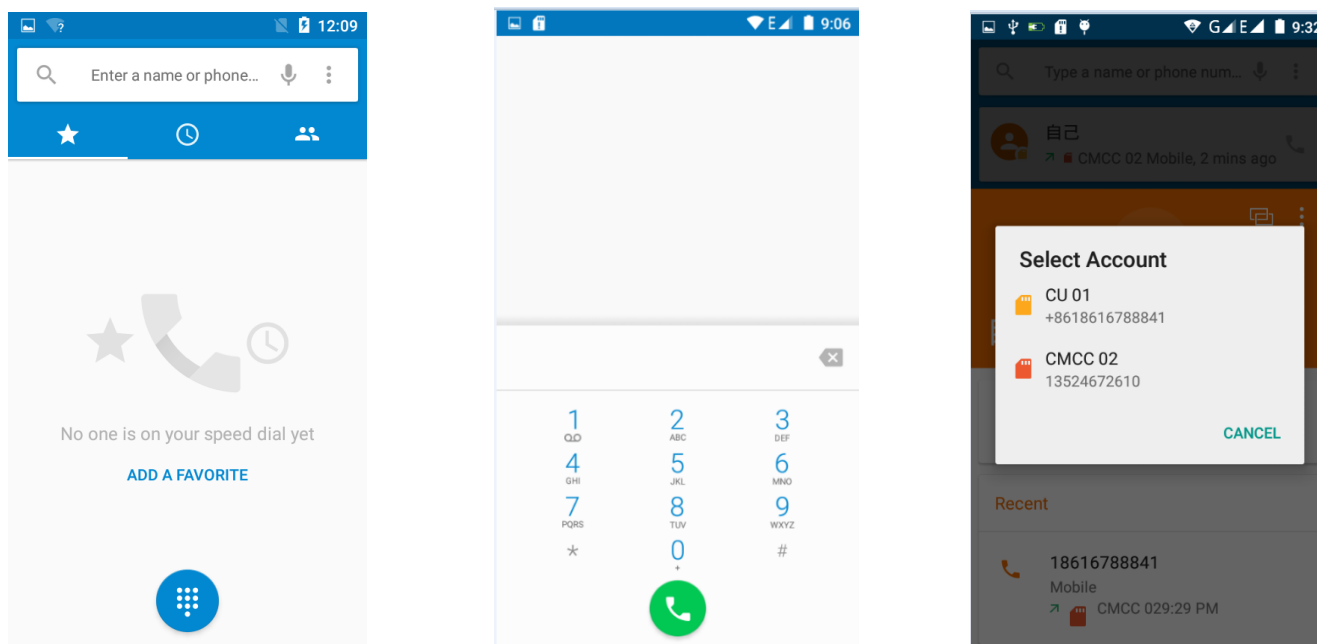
12:09

Enter a name or phone...

No one is on your speed dial yet

ADD A FAVORITE

E 9:06

1
2 ABC
3 DEF
4 GHI
5 JKL
6 MNO
7 PQRS
8 TUV
9 WXYZ
*
0 +
#

G E 9:32

Type a name or phone num...

自己
CMCC 02 Mobile, 2 mins ago

Select Account

CU 01
+8618616788841

CMCC 02
13524672610

CANCEL

Recent

18616788841
Mobile
CMCC 029:29 PM